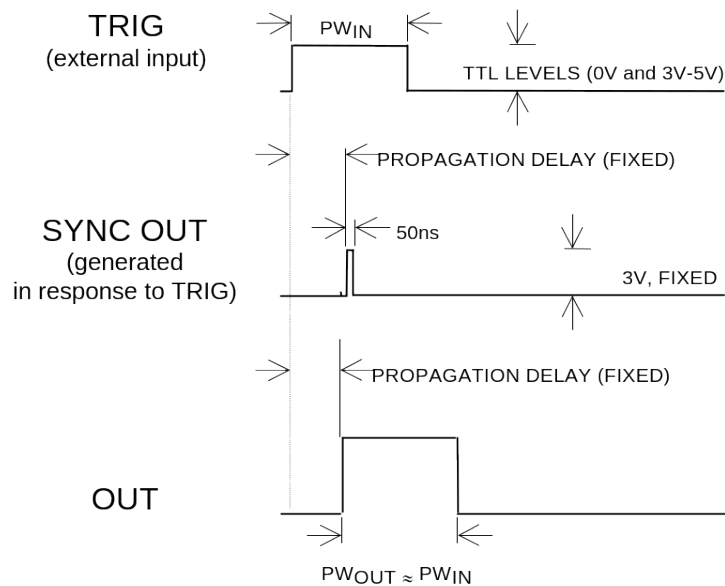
TRIG
(external input)

$PW_{IN}$

TTL LEVELS (0V and 3V-5V)

PROPAGATION DELAY (FIXED)

SYNC OUT
(generated
in response to TRIG)

50ns

3V, FIXED

PROPAGATION DELAY (FIXED)

OUT

$PW_{OUT} \approx PW_{IN}$